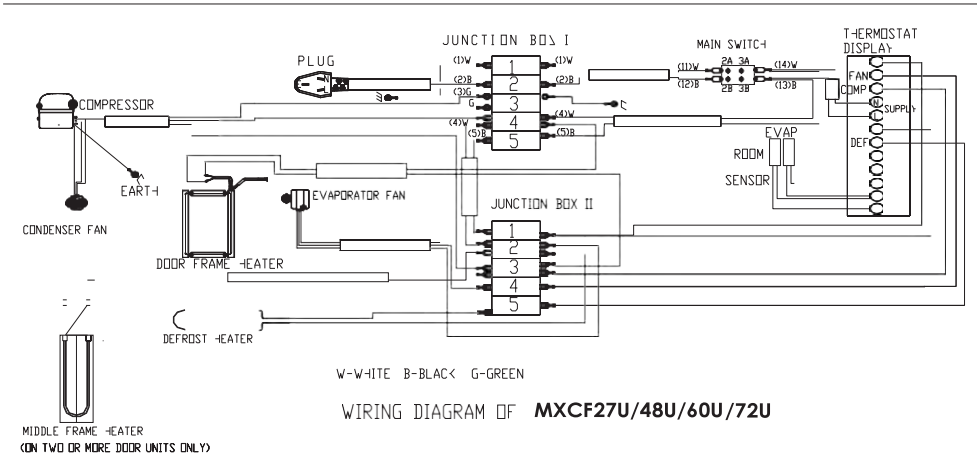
JUNCTION BOX I
PLUG
MAIN SWITCH
THERMOSTAT DISPLAY
(1)W
(1)W
(2)B
(2)B
(3)G
G
(4)W
(4)W
(5)B
(5)B
1
2
3
4
5
(11)W
(12)B
2A 3A
2B 3B
(14)W
(13)B
FAN
COMP
N
SUPPLY
L
DEF
COMPRESSOR
EVAP
ROOM
SENSOR
EARTH
EVAPORATOR FAN
CONDENSER FAN
JUNCTION BOX II
1
2
3
4
5
DOOR FRAME HEATER
DEFROST HEATER
W-WHITE B-BLACK G-GREEN
WIRING DIAGRAM OF MXCF27U/48U/60U/72U
MIDDLE FRAME HEATER
(ON TWO OR MORE DOOR UNITS ONLY)